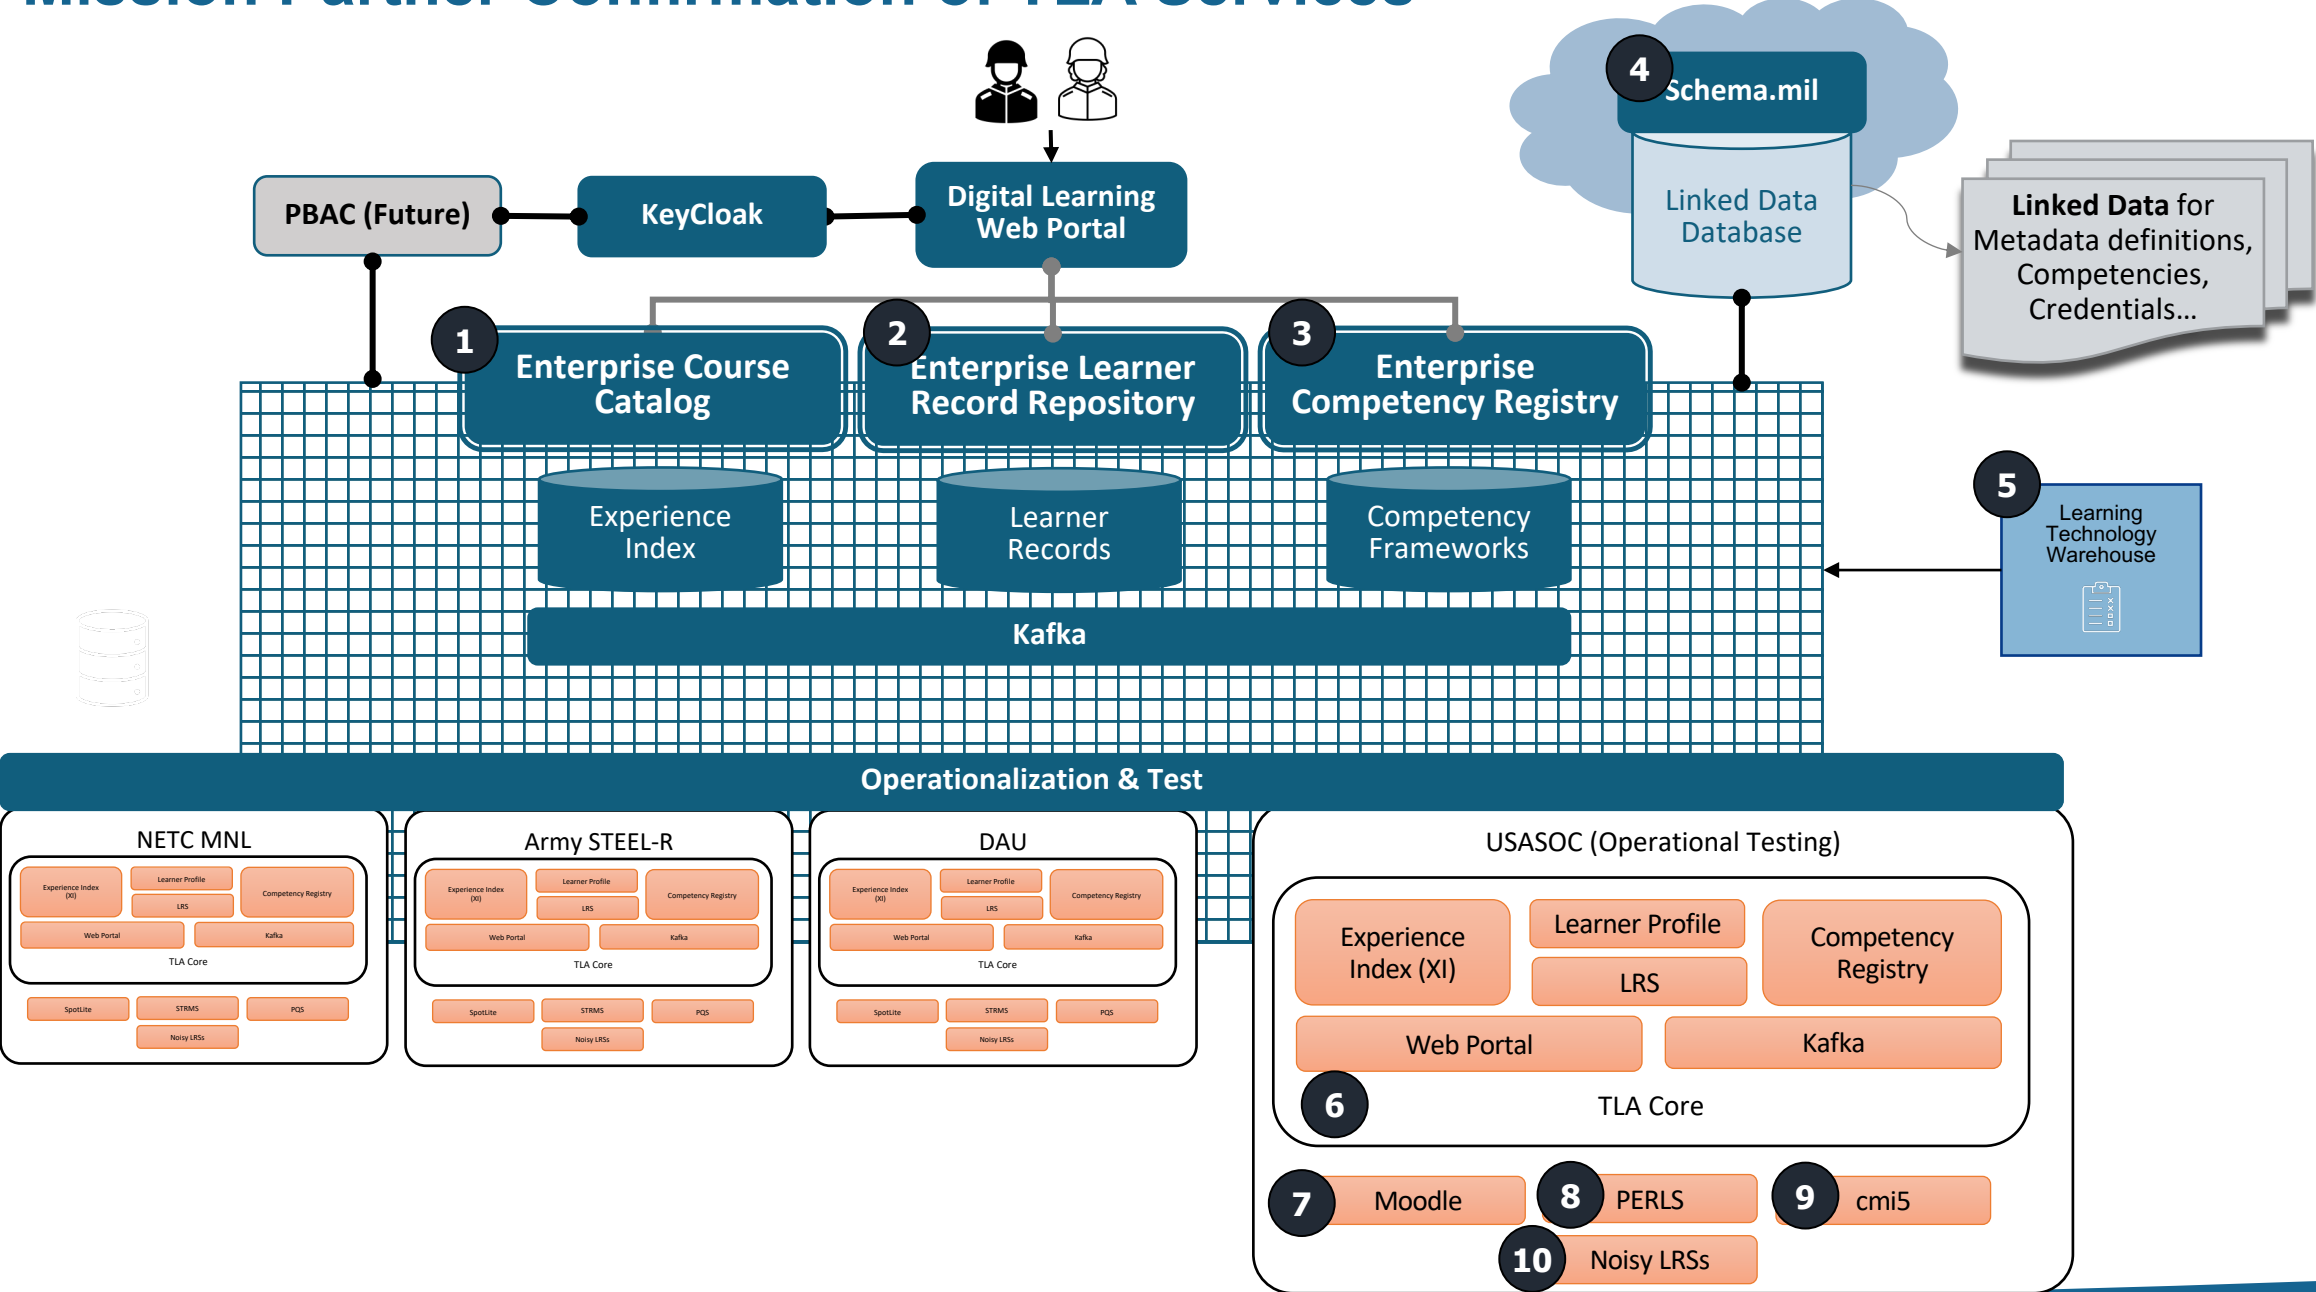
4 Schema.mil

Linked Data Database

**Linked Data** for Metadata definitions, Competencies, Credentials...

PBAC (Future)

KeyCloak

Digital Learning Web Portal

1 Enterprise Course Catalog

2 Enterprise Learner Record Repository

3 Enterprise Competency Registry

Experience Index

Learner Records

Competency Frameworks

Kafka

5 Learning Technology Warehouse

Operationalization & Test

NETC MNL

Experience Index (XI)

Learner Profile

LRS

Competency Registry

Web Portal

Kafka

TLA Core

SpotLite

STRMS

PQS

Noisy LRSs

Army STEEL-R

Experience Index (XI)

Learner Profile

LRS

Competency Registry

Web Portal

Kafka

TLA Core

SpotLite

STRMS

PQS

Noisy LRSs

DAU

Experience Index (XI)

Learner Profile

LRS

Competency Registry

Web Portal

Kafka

TLA Core

SpotLite

STRMS

PQS

Noisy LRSs

USASOC (Operational Testing)

Experience Index (XI)

Learner Profile

LRS

Competency Registry

Web Portal

Kafka

6 TLA Core

7 Moodle

8 PERLS

9 cmi5

10 Noisy LRSs